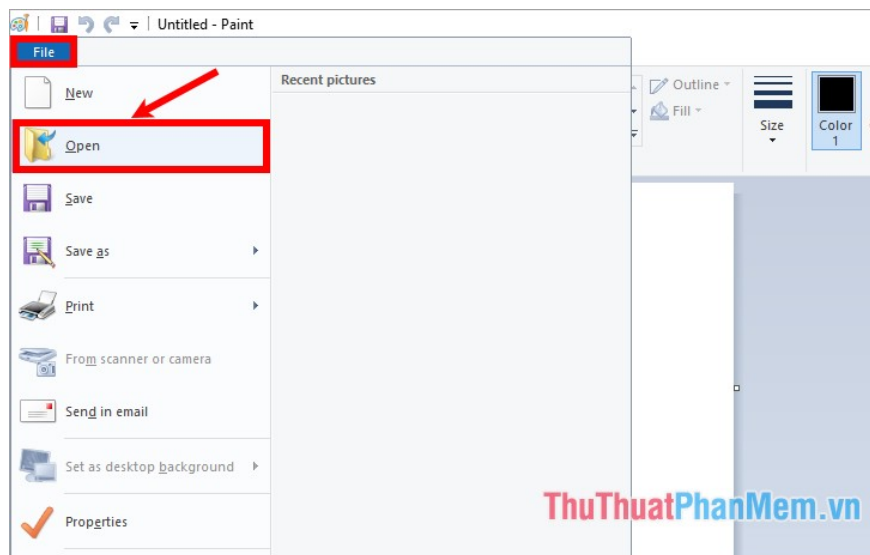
Untitled - Paint

File

New

Open

Save

Save as

Print

From scanner or camera

Send in email

Set as desktop background

Properties

Recent pictures

Outline

Fill

Size

Color 1

ThuThuatPhanMem.vn